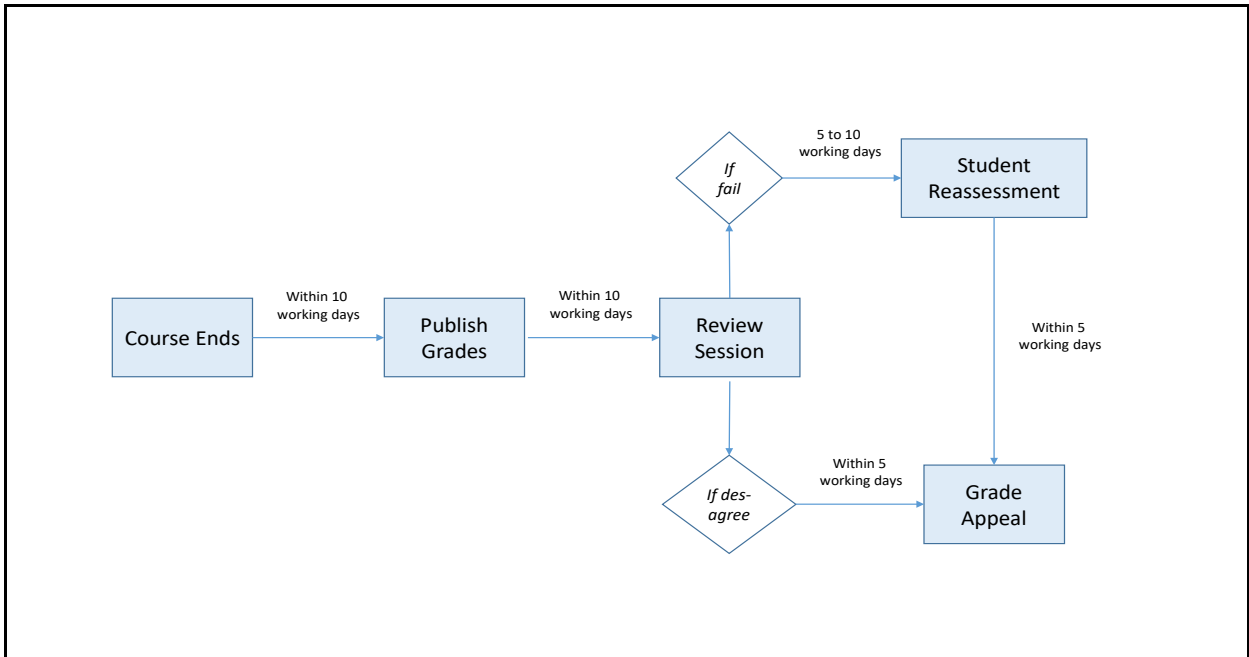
5 to 10 working days

If fail

Student Reassessment

Course Ends

Within 10 working days

Publish Grades

Within 10 working days

Review Session

Within 5 working days

If des-agree

Within 5 working days

Grade Appeal